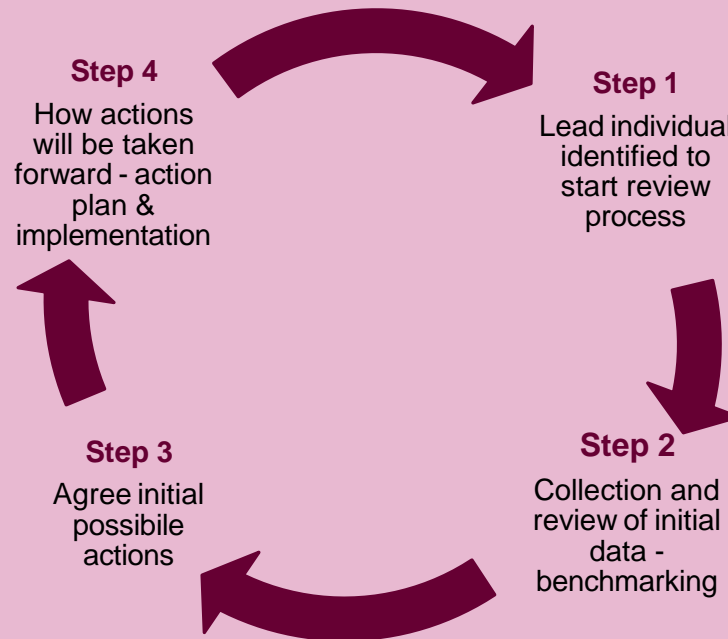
Step 4
How actions will be taken forward - action plan & implementation

Step 1
Lead individual identified to start review process

Step 2
Collection and review of initial data - benchmarking

Step 3
Agree initial possibile actions